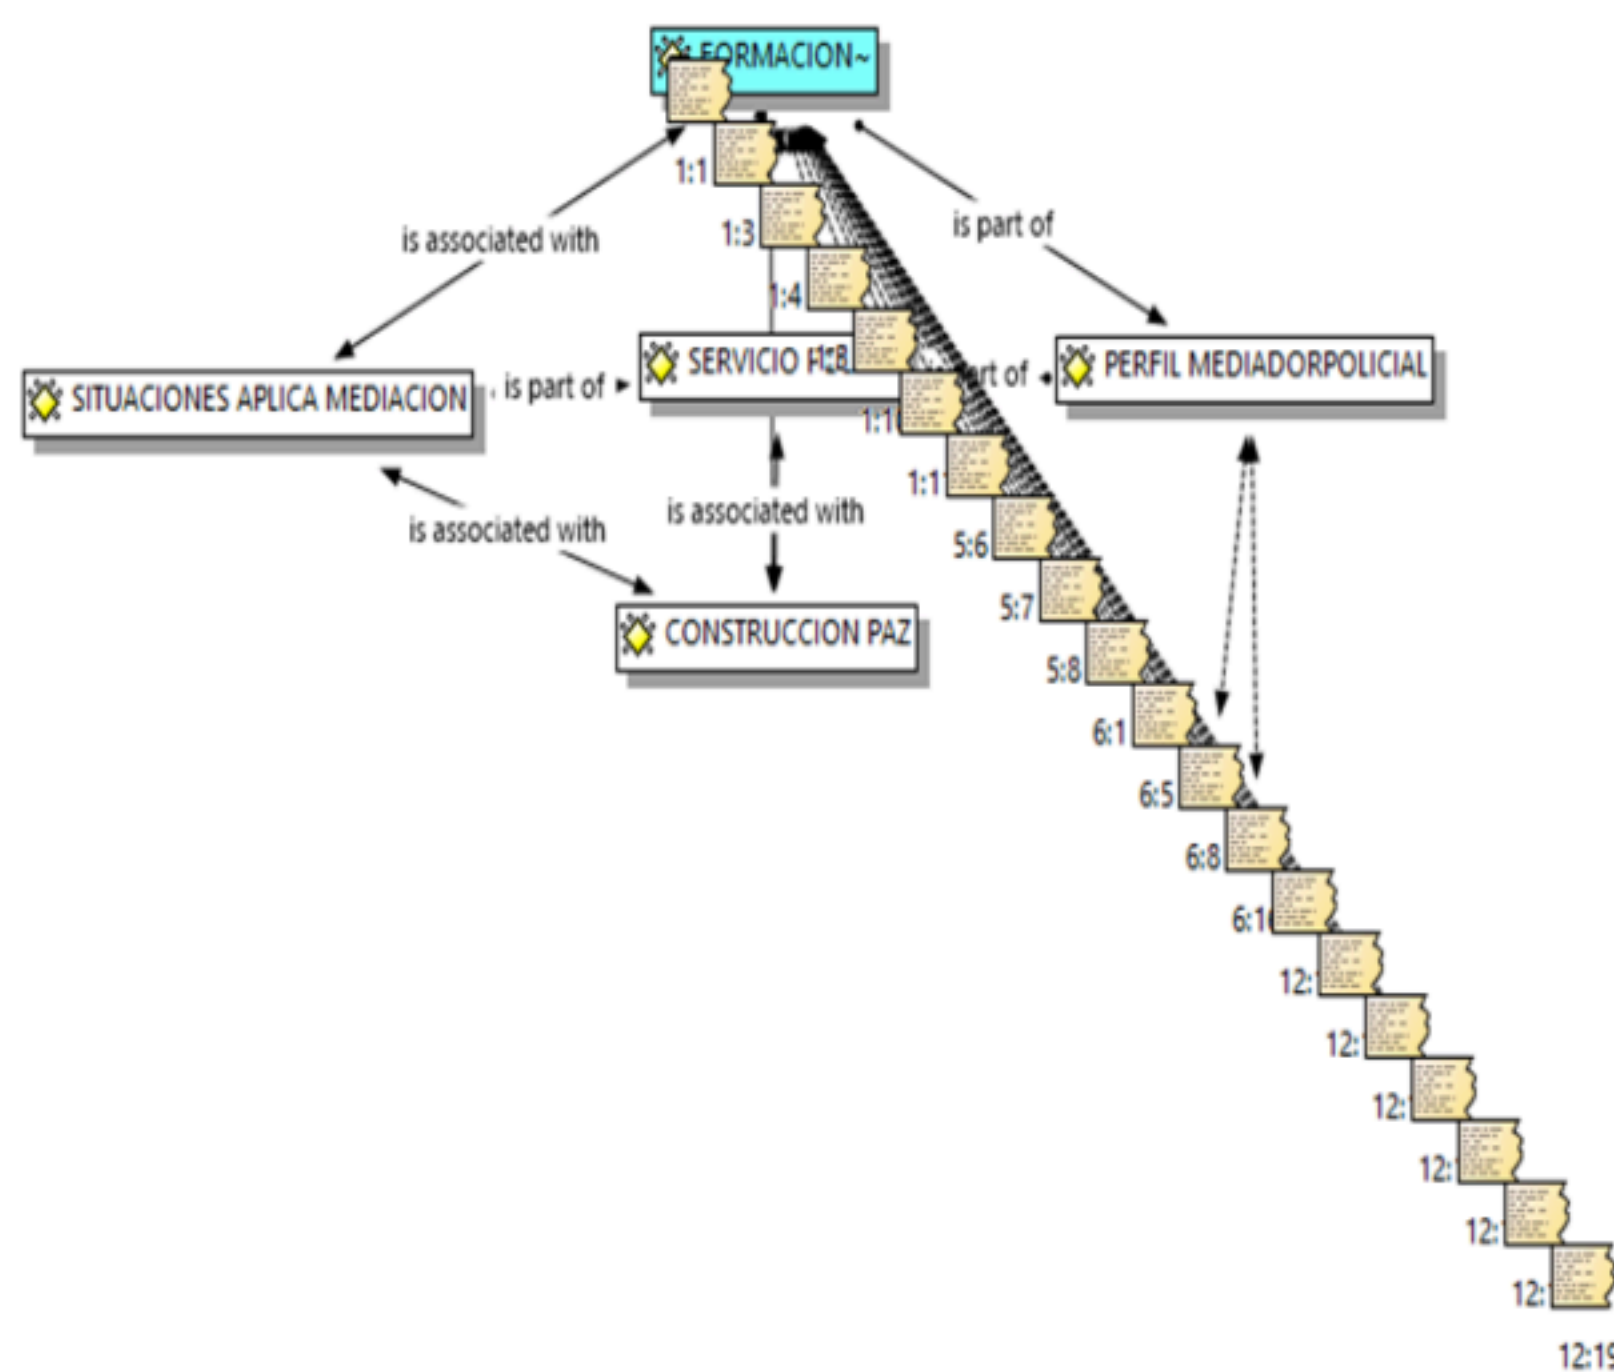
FORMACION~

is associated with

is part of

1:1

1:3

1:4

SITUACIONES APLICA MEDIACION

is part of

SERVICIO P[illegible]

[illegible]rt of

PERFIL MEDIADORPOLICIAL

1:1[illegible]

1:1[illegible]

is associated with

is associated with

5:6

5:7

CONSTRUCCION PAZ

5:8

6:1

6:5

6:8

6:1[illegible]

12:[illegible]

12:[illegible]

12:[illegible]

12:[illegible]

12:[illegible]

12:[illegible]

12:19